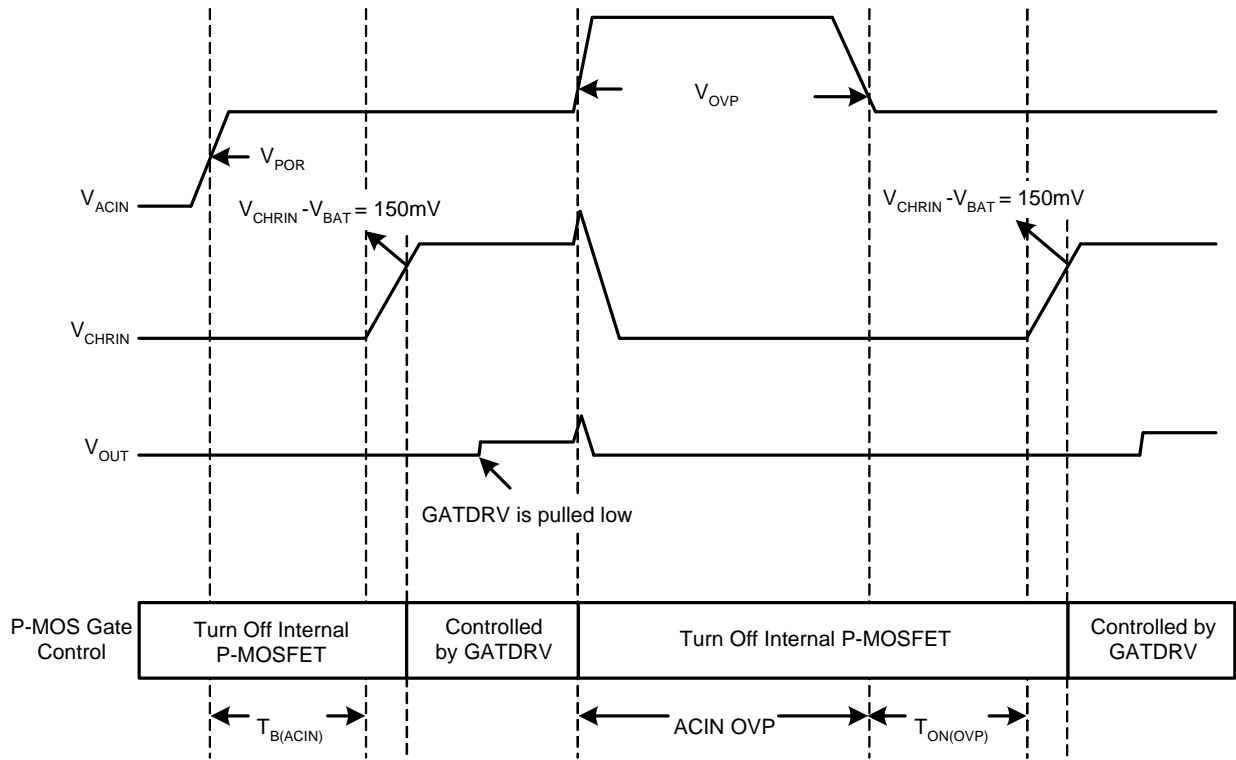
$V_{OVP}$

$V_{POR}$

$V_{ACIN}$

$V_{CHRIN}$ - $V_{BAT}$ = 150mV

$V_{CHRIN}$ - $V_{BAT}$ = 150mV

$V_{CHRIN}$

$V_{OUT}$

GATDRV is pulled low

P-MOS Gate Control

Turn Off Internal P-MOSFET

Controlled by GATDRV

Turn Off Internal P-MOSFET

Controlled by GATDRV

$T_{B(ACIN)}$

ACIN OVP

$T_{ON(OVP)}$